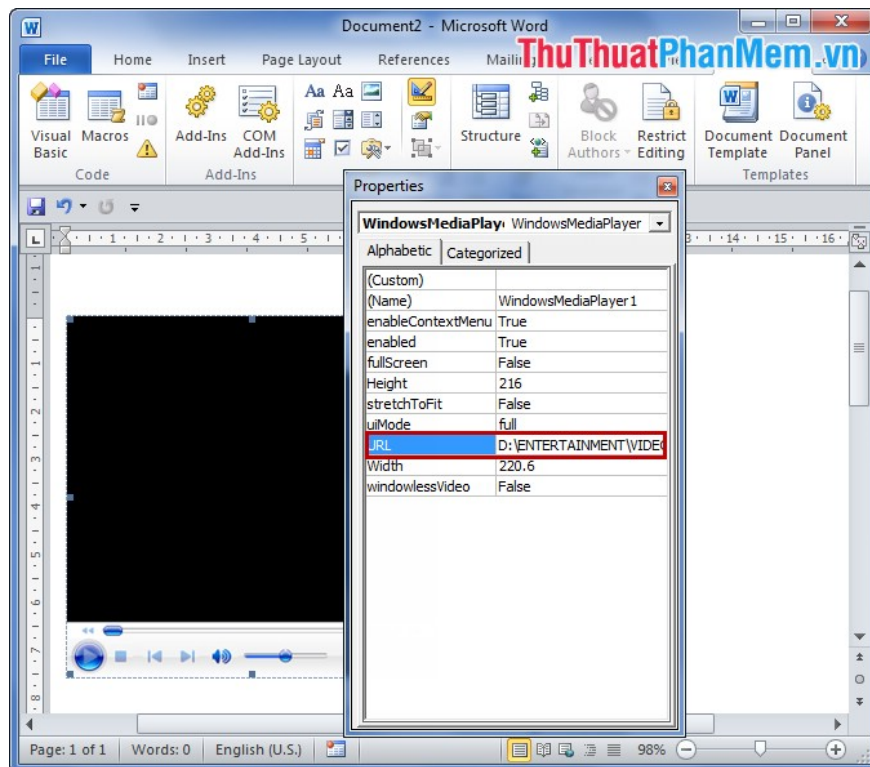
Document2 - Microsoft Word

ThuThuatPhanMem.vn

File Home Insert Page Layout References Maili

Visual Basic Macros

Code

Add-Ins COM Add-Ins

Add-Ins

Structure

Block Authors Restrict Editing

Document Template Document Panel

Templates

Properties

WindowsMediaPlay WindowsMediaPlayer

Alphabetic Categorized

| | |
|---|---|
| (Custom) | |
| (Name) | WindowsMediaPlayer1 |
| enableContextMenu | True |
| enabled | True |
| fullScreen | False |
| Height | 216 |
| stretchToFit | False |
| uiMode | full |
| URL | D:\ENTERTAINMENT\VIDE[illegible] |
| Width | 220.6 |
| windowlessVideo | False |

Page: 1 of 1 Words: 0 English (U.S.) 98%